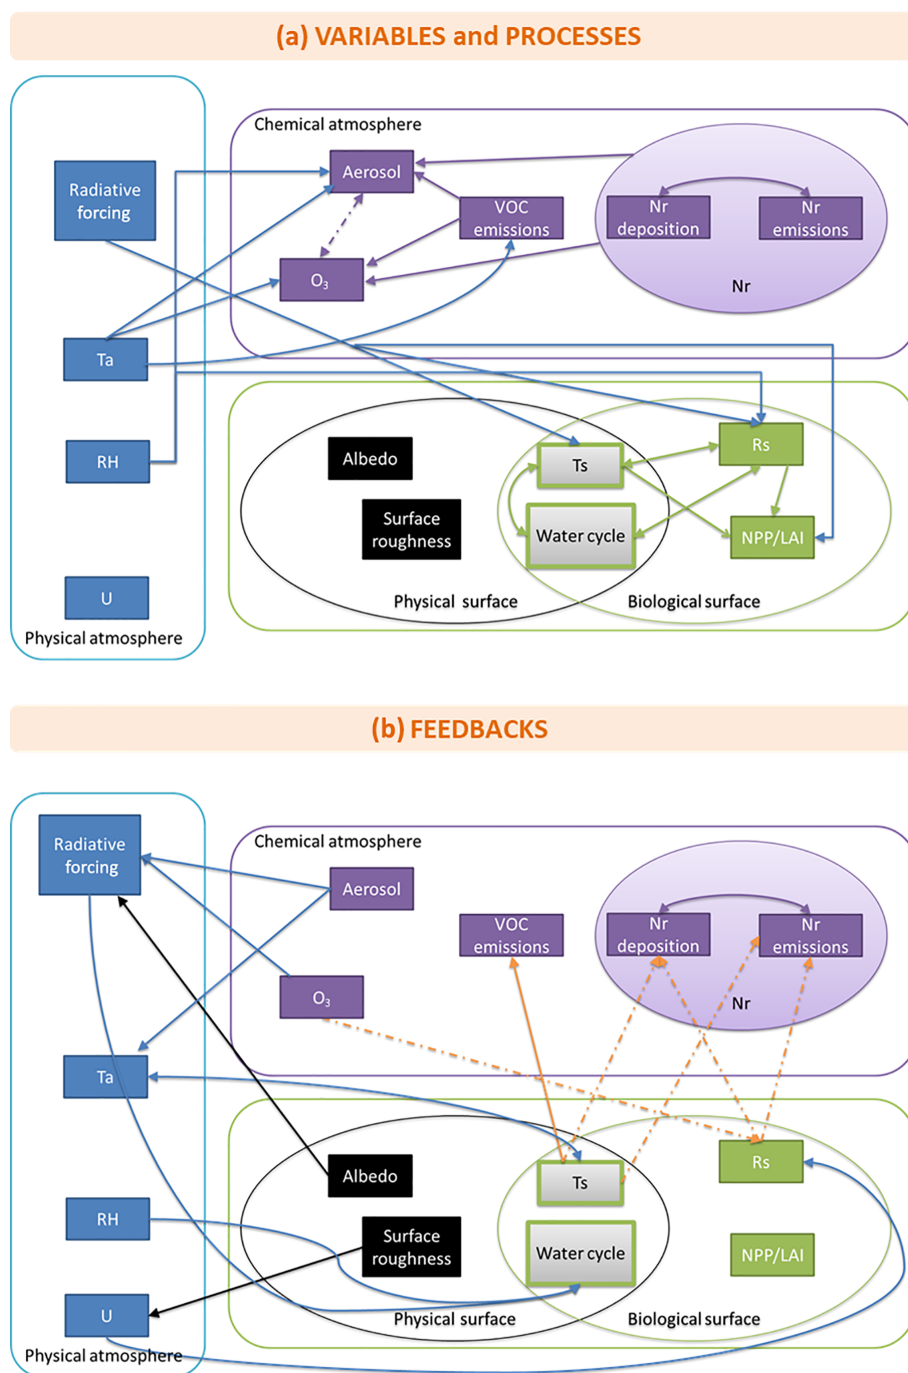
(a) VARIABLES and PROCESSES

Chemical atmosphere

Radiative forcing

Aerosol

VOC emissions

Nr deposition

Nr emissions

$O_3$

Nr

Ta

RH

Albedo

Surface roughness

Ts

Rs

Water cycle

NPP/LAI

U

Physical surface

Biological surface

Physical atmosphere

(b) FEEDBACKS

Radiative forcing

Chemical atmosphere

Aerosol

VOC emissions

Nr deposition

Nr emissions

$O_3$

Nr

Ta

Albedo

Rs

Ts

RH

Surface roughness

Water cycle

NPP/LAI

U

Physical surface

Biological surface

Physical atmosphere